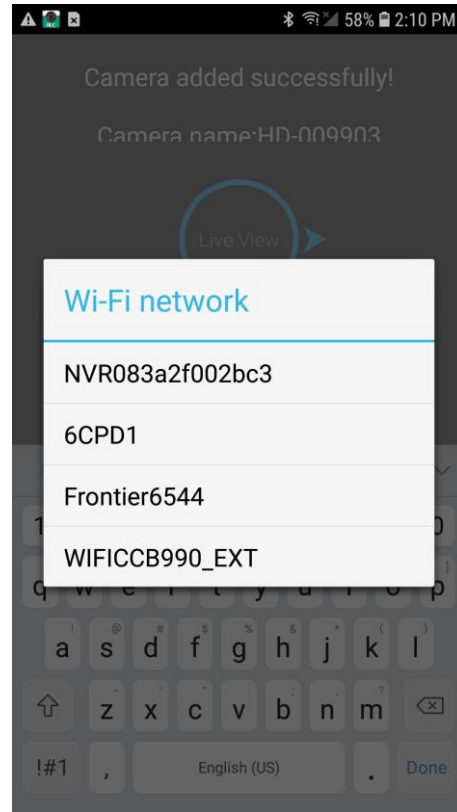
58% 2:10 PM

Camera added successfully!

Camera name:HD-009903

Live View

Wi-Fi network

NVR083a2f002bc3

6CPD1

Frontier6544

WIFICCB990_EXT

1 0

q w e r t y u i o p

a s d f g h j k l

z x c v b n m

!#1 , English (US) . Done